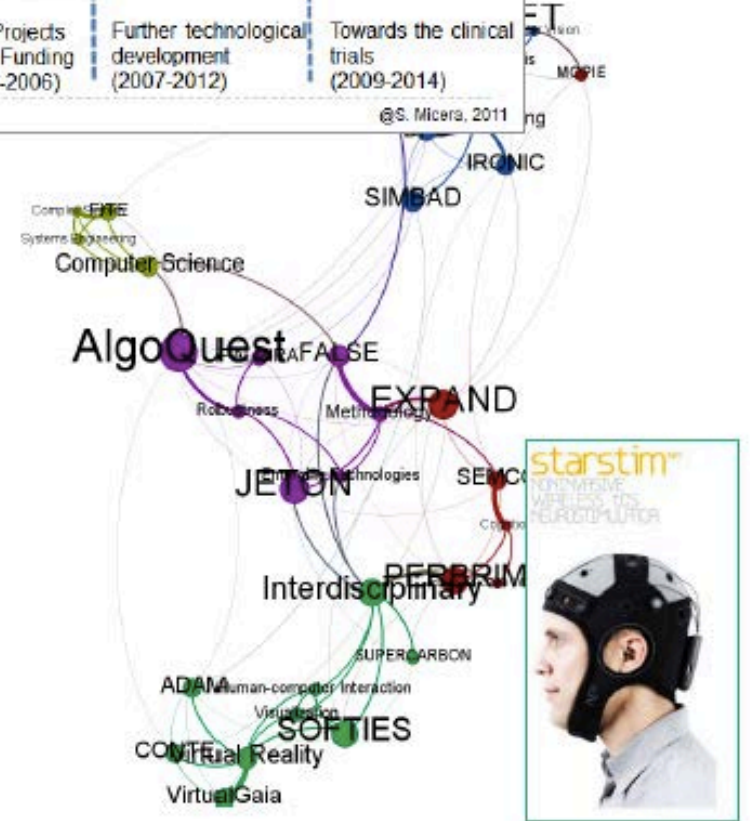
Projects Funding -2006)

Further technological development (2007-2012)

Towards the clinical trials (2009-2014)

@S. Micera, 2011

ET

MOPIE

ng

IRONIC

SIMBAD

Complexity

FET

Systems Engineering

Computer Science

AlgoQuest

FALSE

EXPAND

Robustness

Methodology

Technologies

JETON

SEMC

Cognition

Interdisciplinary

PERBRIM

SUPERCARBON

ADAM

Human-computer Interaction

Visualisation

SOFTIES

CONTE

Virtual Reality

VirtualGaia

starstim

NON-INVASIVE WIRELESS tCS NEUROSTIMULATOR